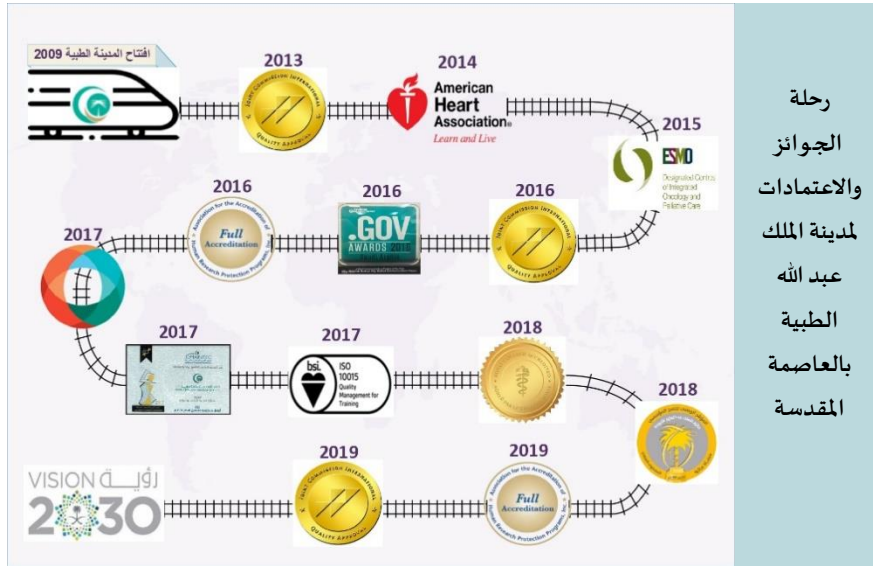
رحلة الجوائز والاعتمادات لمدينة الملك عبد الله الطبية بالعاصمة المقدسة

افتتاح المدينة الطبية 2009

2013

JOINT COMMISSION INTERNATIONAL
QUALITY APPROVAL

2014

American Heart Association
Learn and Live

2015

ESMO
Designated Centres of Integrated Oncology and Palliative Care

2016

Association for the Accreditation of Human Research Protection Programs, Inc.
Full Accreditation

2016

.GOV AWARDS 2016

2016

JOINT COMMISSION INTERNATIONAL
QUALITY APPROVAL

2017

2017

2017

bsi
ISO 10015
Quality Management for Training

2018

2018

2019

JOINT COMMISSION INTERNATIONAL
QUALITY APPROVAL

2019

Association for the Accreditation of Human Research Protection Programs, Inc.
Full Accreditation

رؤية VISION 2030